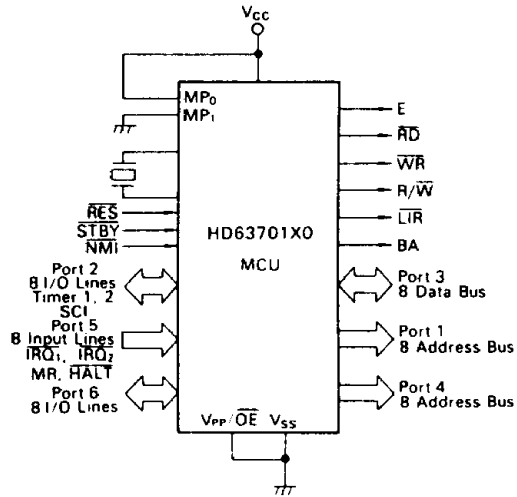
$V_{CC}$

$MP_0$
$MP_1$

$\overline{RES}$
$\overline{STBY}$
$\overline{NMI}$

HD63701X0

MCU

E
$\overline{RD}$
$\overline{WR}$
$R/\overline{W}$
$\overline{LIR}$
BA

Port 2
8 I/O Lines
Timer 1, 2
SCI

Port 5
8 Input Lines
$\overline{IRQ_1}$, $\overline{IRQ_2}$
MR, $\overline{HALT}$

Port 6
8 I/O Lines

Port 3
8 Data Bus

Port 1
8 Address Bus

Port 4
8 Address Bus

$V_{PP}/\overline{OE}$ $V_{SS}$